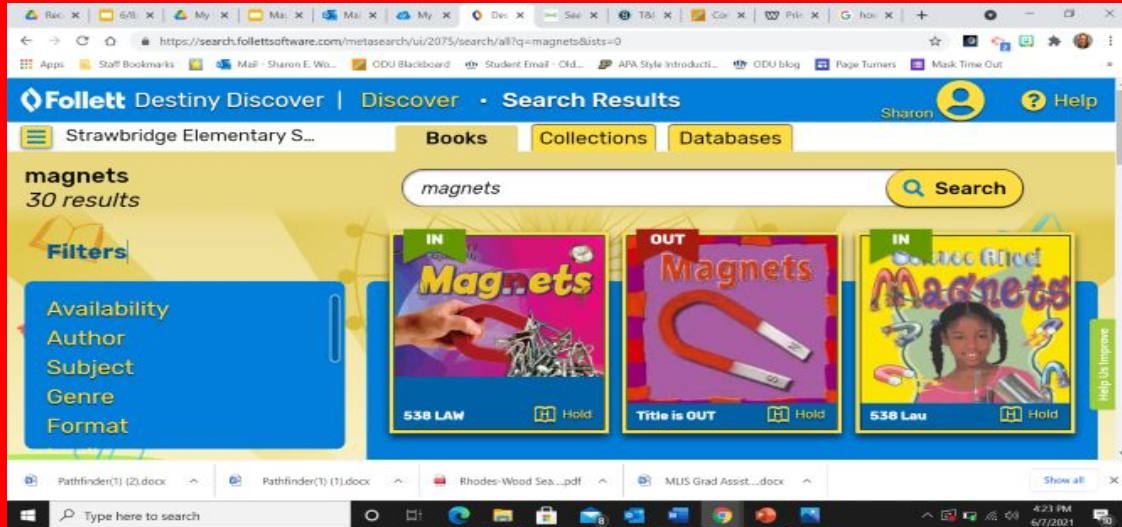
Rec × 6/8 × My × Ma × Ma × My × Des × Sea × T&I × Cor × Prir × hov × +

https://search.follettsoftware.com/metasearch/ui/2075/search/all?q=magnets&ists=0

Apps Staff Bookmarks Mail - Sharon E. Wo... ODU Blackboard Student Email - Old... APA Style Introducti... ODU blog Page Turners Mask Time Out

Follett Destiny Discover | Discover • Search Results Sharon Help

Strawbridge Elementary S... Books Collections Databases

magnets
30 results

magnets Search

Filters

Availability
Author
Subject
Genre
Format

IN
Magnets
538 LAW Hold

OUT
Magnets
Title is OUT Hold

IN
Science Rocks!
Magnets
538 Lau Hold

Help Us Improve

Pathfinder(1) (2).docx Pathfinder(1) (1).docx Rhodes-Wood Sea....pdf MLIS Grad Assist....docx Show all

Type here to search 4:23 PM 6/7/2021